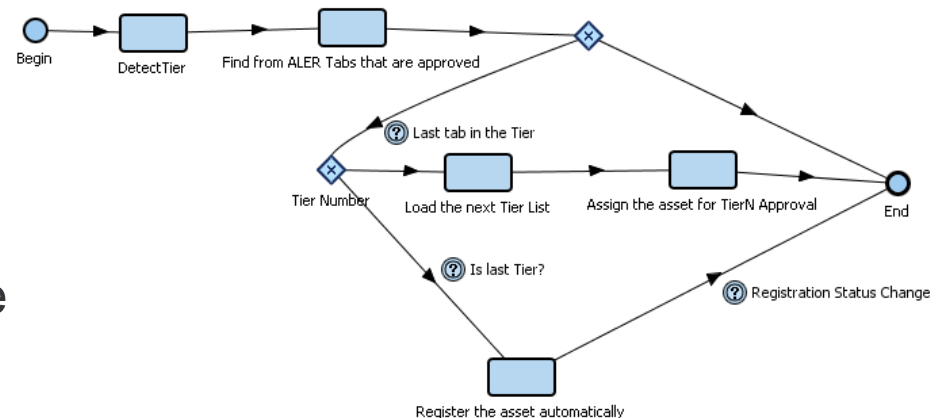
Begin

DetectTier

Find from ALER Tabs that are approved

Last tab in the Tier

Tier Number

Load the next Tier List

Assign the asset for TierN Approval

End

Is last Tier?

Registration Status Change

Register the asset automatically

e